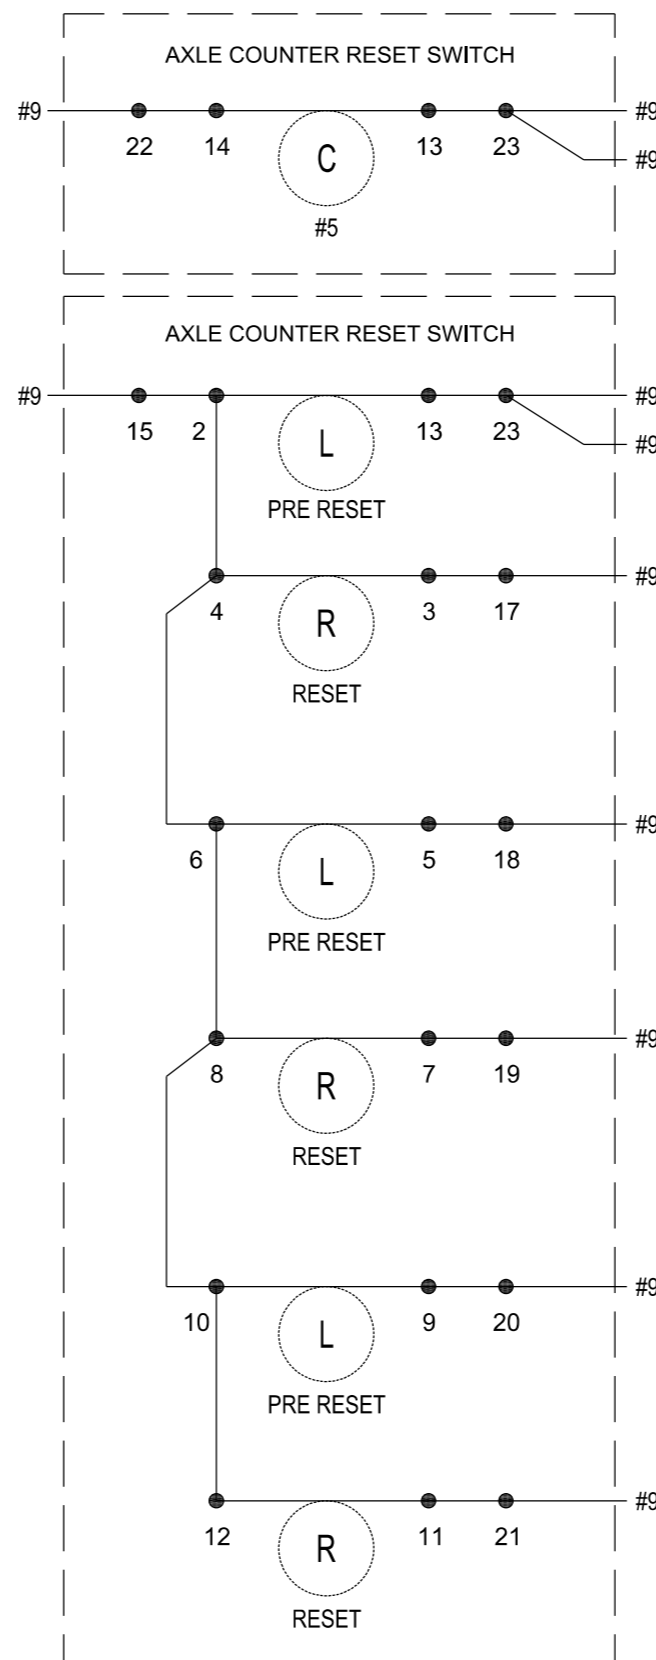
AXLE COUNTER RESET SWITCH

#9 22 14 C 13 23 #9
#9
#5

AXLE COUNTER RESET SWITCH

#9 15 2 L 13 23 #9
#9
PRE RESET

4 R 3 17 #9
RESET

6 L 5 18 #9
PRE RESET

8 R 7 19 #9
RESET

10 L 9 20 #9
PRE RESET

12 R 11 21 #9
RESET